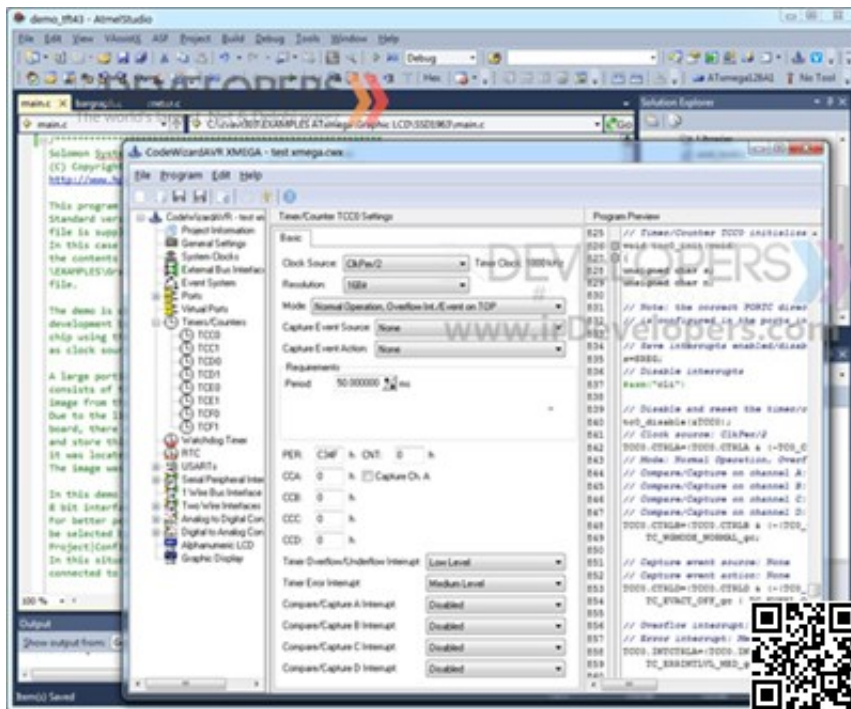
demo_tft43 - AtmelStudio

File Edit View VAssistX ASP Project Build Debug Tools Window Help

Debug

ATmega128A1 No Tool

main.c

main.c

C:\cvavr\EXAMPLES ATxmega\Graphic LCD\SSD1963\main.c

Solution Explorer

Solomon Syst
(C) Copyrigh
http://www.h

This program
Standard ver
file is supp
In this case
the contents
\EXAMPLES\Gr
file.

The demo is
development
chip using t
as clock sou

A large port
consists of
image from t
Due to the l
board, there
and store th
it was locat
The image wa

In this demo
8 bit interf
for better p
be selected
Project|Conf
In this situ
connected to

100 %

Output

Show output from:

Item(s) Saved

CodeWizardAVR XMEGA - test xmega.cwx

File Program Edit Help

CodeWizardAVR - test xm
Project Information
General Settings
System Clocks
External Bus Interface
Event System
Ports
Virtual Ports
Timers/Counters
TCC0
TCC1
TCD0
TCD1
TCE0
TCE1
TCF0
TCF1
Watchdog Timer
RTC
USARTs
Serial Peripheral Inter
1 Wire Bus Interface
Two Wire Interfaces
Analog to Digital Con
Digital to Analog Con
Alphanumeric LCD
Graphic Display

Timer/Counter TCC0 Settings

Basic

Clock Source: ClkPer/2
Timer Clock: 1000 kHz
Resolution: 16Bit
Mode: Normal Operation, Overflow Int./Event on TOP
Capture Event Source: None
Capture Event Action: None
Requirements
Period: 50.000000 ms

PER: C34F h CNT: 0 h
CCA: 0 h Capture Ch. A
CCB: 0 h
CCC: 0 h
CCD: 0 h

Timer Overflow/Underflow Interrupt: Low Level
Timer Error Interrupt: Medium Level
Compare/Capture A Interrupt: Disabled
Compare/Capture B Interrupt: Disabled
Compare/Capture C Interrupt: Disabled
Compare/Capture D Interrupt: Disabled

Program Preview

825 // Timer/Counter TCC0 initializa
826 void tcc0_init(void)
827 {
828 unsigned char s;
829 unsigned char n;
830
831 // Note: the correct PORTC direc
832 // is configured in the ports_in
833 // Save interrupts enabled/disab
834 s=SREG;
835 // Disable interrupts
836 #asm("cli")
837
838
839 // Disable and reset the timer/c
840 tc0_disable(&TCC0);
841 // Clock source: ClkPer/2
842 TCC0.CTRLA=(TCC0.CTRLA & (~TC0_C
843 // Mode: Normal Operation, Overf
844 // Compare/Capture on channel A:
845 // Compare/Capture on channel B:
846 // Compare/Capture on channel C:
847 // Compare/Capture on channel D:
848 TCC0.CTRLB=(TCC0.CTRLB & (~(TC0_
849 TC_WGMODE_NORMAL_gc;
850
851 // Capture event source: None
852 // Capture event action: None
853 TCC0.CTRLD=(TCC0.CTRLD & (~(TC0_
854 TC_EVACT_OFF_gc |
855
856 // Overflow interrupt:
857 // Error interrupt: Me
858 TCC0.INTCTRLA=(TCC0.IN
859 TC_ERRINTLVL_MED_g

DEVELOPERS
www.inDevelopers.com